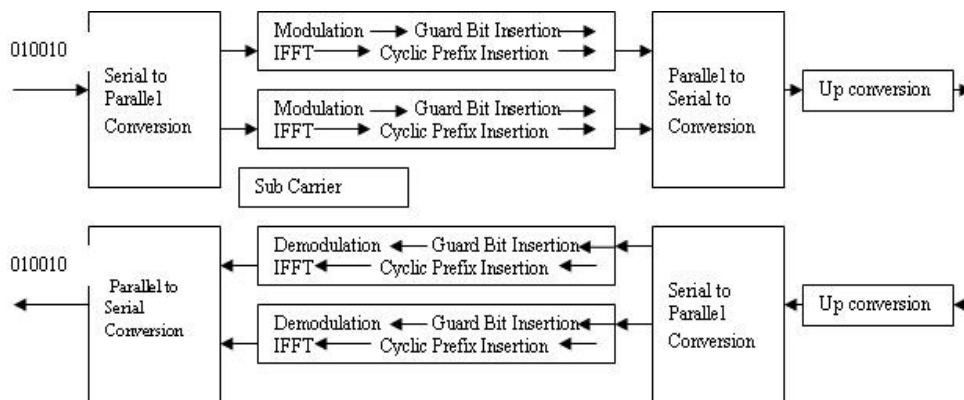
010010

Serial to Parallel Conversion

Modulation Guard Bit Insertion
IFFT Cyclic Prefix Insertion

Modulation Guard Bit Insertion
IFFT Cyclic Prefix Insertion

Parallel to Serial to Conversion

Up conversion

Sub Carrier

010010

Parallel to Serial Conversion

Demodulation Guard Bit Insertion
IFFT Cyclic Prefix Insertion

Demodulation Guard Bit Insertion
IFFT Cyclic Prefix Insertion

Serial to Parallel Conversion

Up conversion